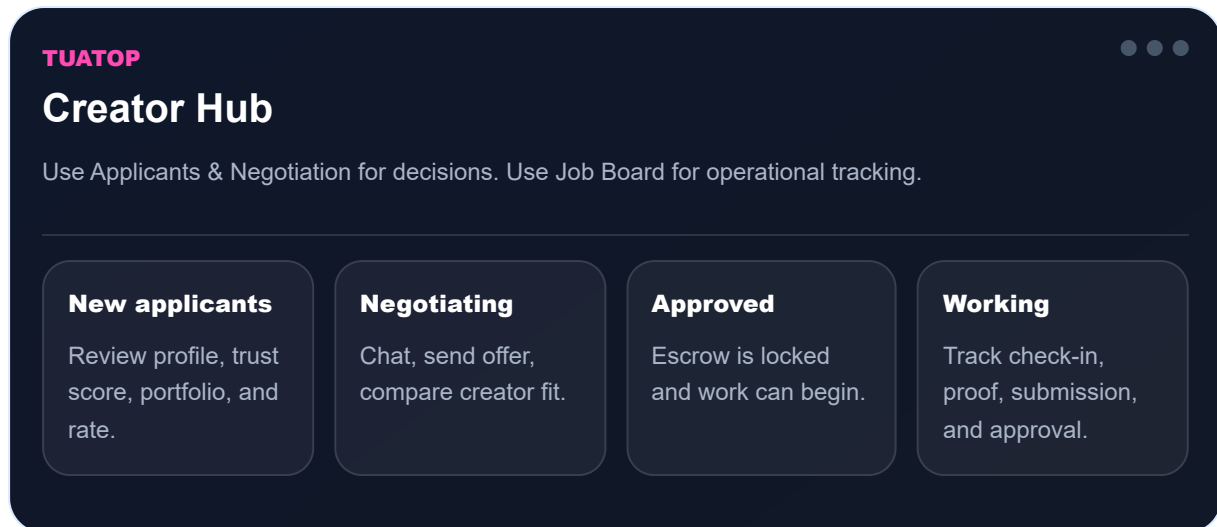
TUATOP

Creator Hub

Use Applicants & Negotiation for decisions. Use Job Board for operational tracking.

New applicants

Review profile, trust score, portfolio, and rate.

Negotiating

Chat, send offer, compare creator fit.

Approved

Escrow is locked and work can begin.

Working

Track check-in, proof, submission, and approval.